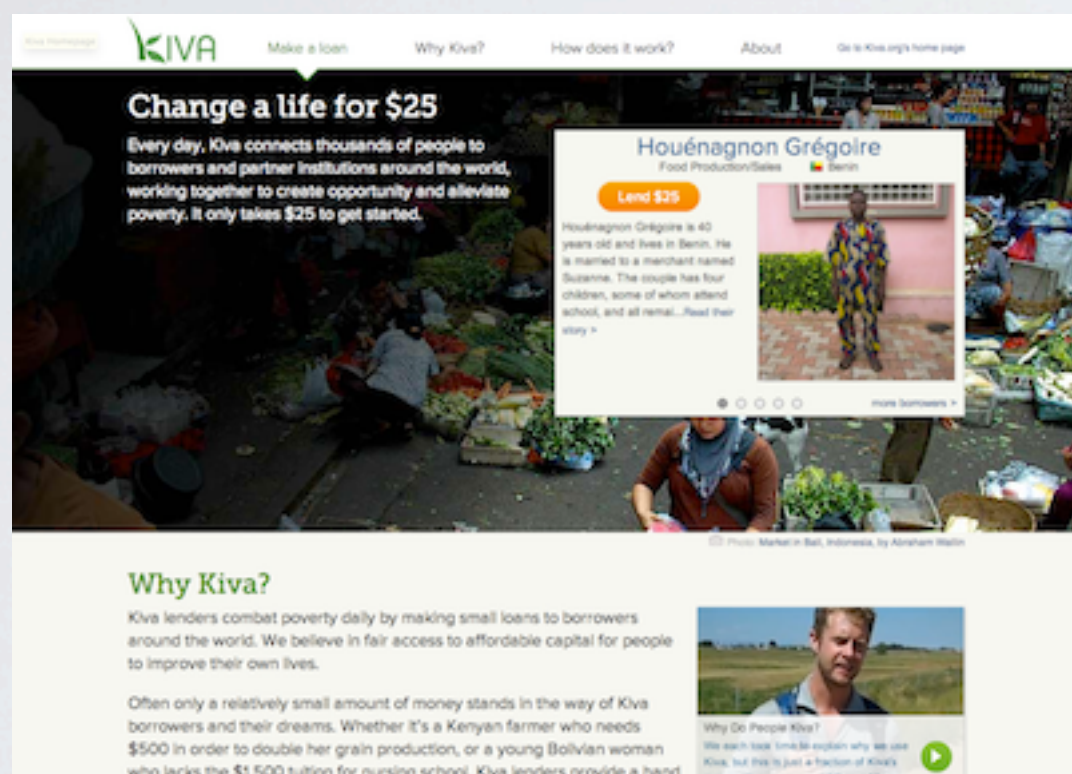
Kiva Homepage

KIVA

Make a loan

Why Kiva?

How does it work?

About

Go to Kiva.org's home page

Change a life for $25

Every day, Kiva connects thousands of people to borrowers and partner institutions around the world, working together to create opportunity and alleviate poverty. It only takes $25 to get started.

Houénagnon Grégoire

Food Production/Sales Benin

Lend $25

Houénagnon Grégoire is 40 years old and lives in Benin. He is married to a merchant named Suzanne. The couple has four children, some of whom attend school, and all remai...Read their story >

more borrowers >

Photo: Market in Bali, Indonesia, by Abraham Wallin

Why Kiva?

Kiva lenders combat poverty daily by making small loans to borrowers around the world. We believe in fair access to affordable capital for people to improve their own lives.

Often only a relatively small amount of money stands in the way of Kiva borrowers and their dreams. Whether it's a Kenyan farmer who needs $500 in order to double her grain production, or a young Bolivian woman who lacks the $1,500 tuition for nursing school, Kiva lenders provide a hand

Why Do People Kiva?

We each took time to explain why we use Kiva, but this is just a fraction of Kiva's